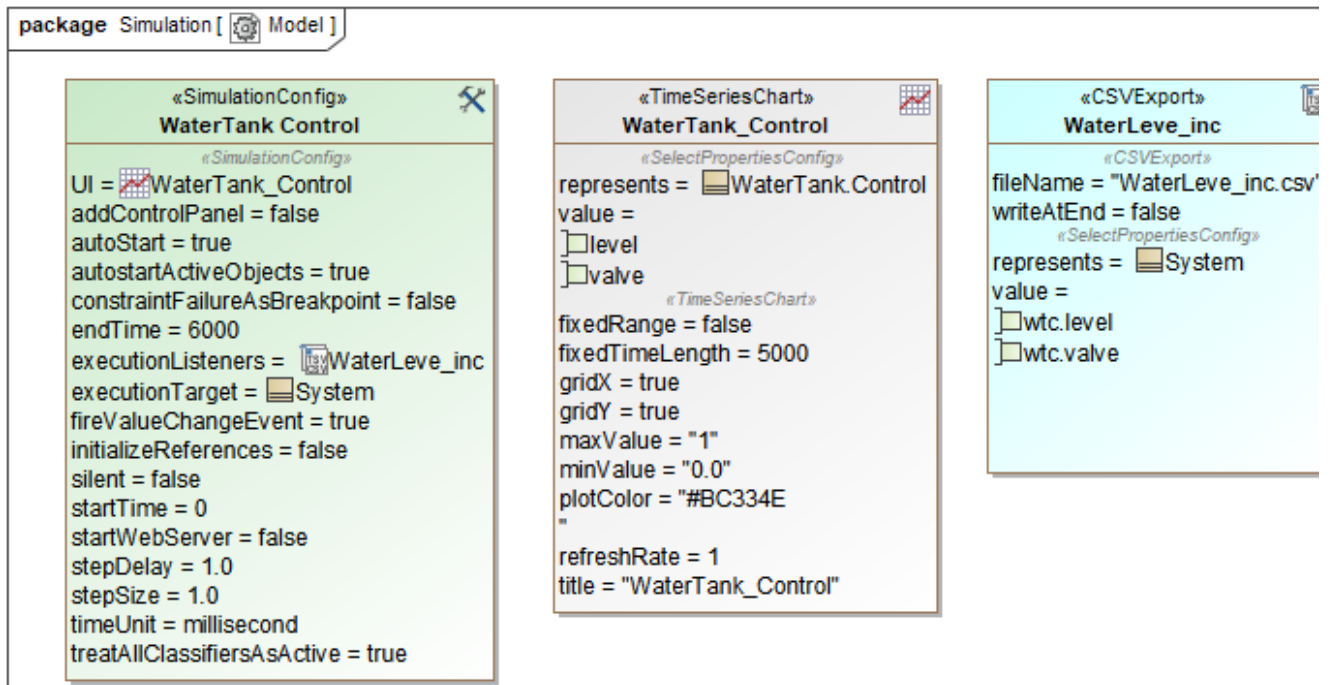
package Simulation [ Model ]

«SimulationConfig»
WaterTank Control
«SimulationConfig»
UI = WaterTank_Control
addControlPanel = false
autoStart = true
autostartActiveObjects = true
constraintFailureAsBreakpoint = false
endTime = 6000
executionListeners = WaterLeve_inc
executionTarget = System
fireValueChangeEvent = true
initializeReferences = false
silent = false
startTime = 0
startWebServer = false
stepDelay = 1.0
stepSize = 1.0
timeUnit = millisecond
treatAllClassifiersAsActive = true

«TimeSeriesChart»
WaterTank_Control
«SelectPropertiesConfig»
represents = WaterTank.Control
value =
level
valve
«TimeSeriesChart»
fixedRange = false
fixedTimeLength = 5000
gridX = true
gridY = true
maxValue = "1"
minValue = "0.0"
plotColor = "#BC334E
"
refreshRate = 1
title = "WaterTank_Control"

«CSVExport»
WaterLeve_inc
«CSVExport»
fileName = "WaterLeve_inc.csv"
writeAtEnd = false
«SelectPropertiesConfig»
represents = System
value =
wtc.level
wtc.valve